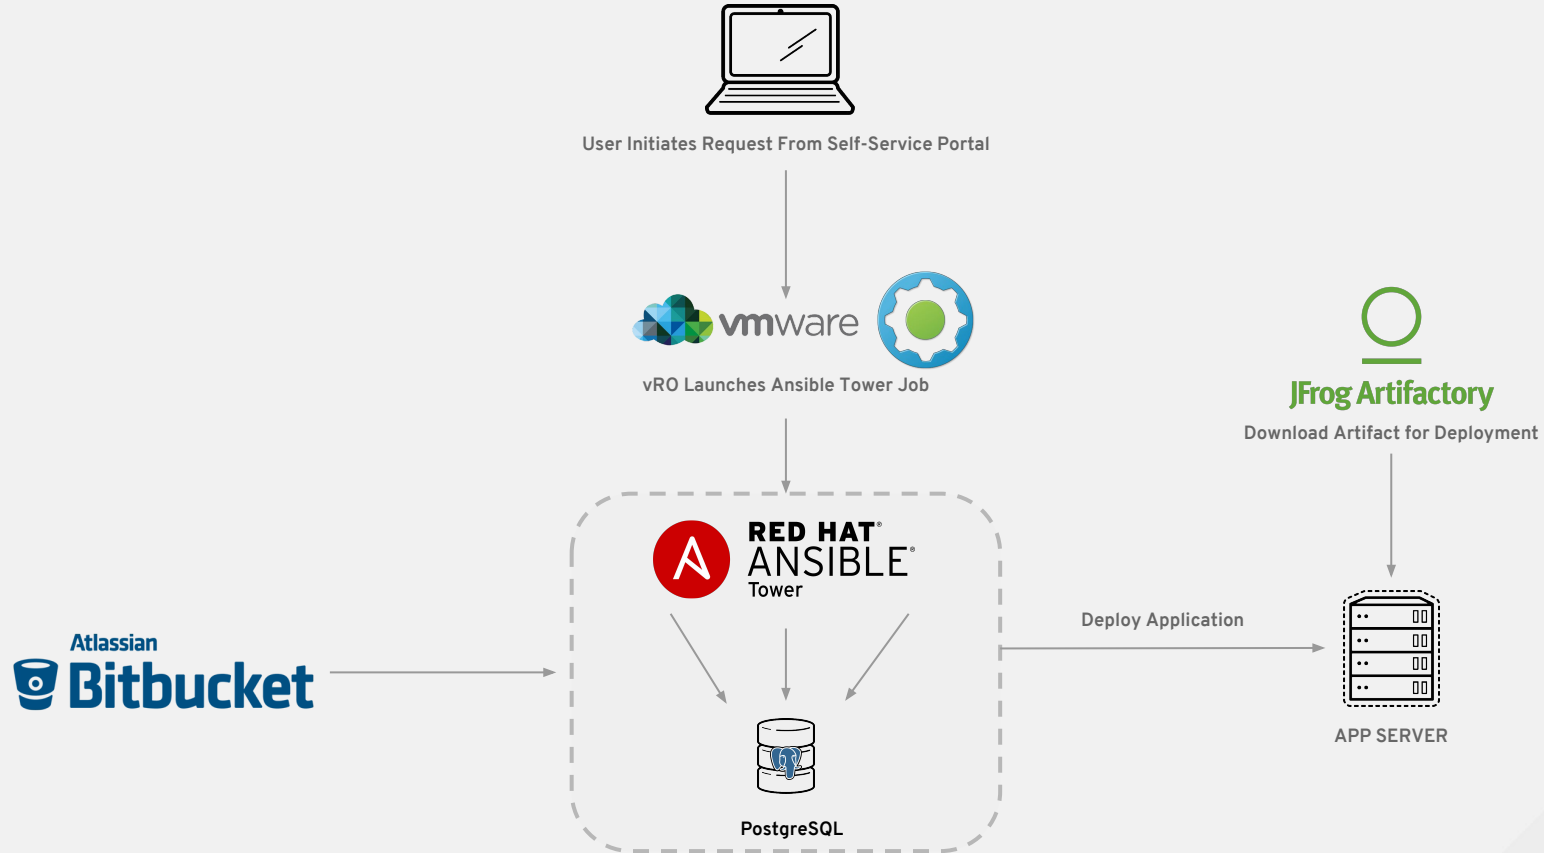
User Initiates Request From Self-Service Portal

vmware

vRO Launches Ansible Tower Job

JFrog Artifactory

Download Artifact for Deployment

RED HAT®
ANSIBLE®
Tower

Atlassian
Bitbucket

Deploy Application

PostgreSQL

APP SERVER